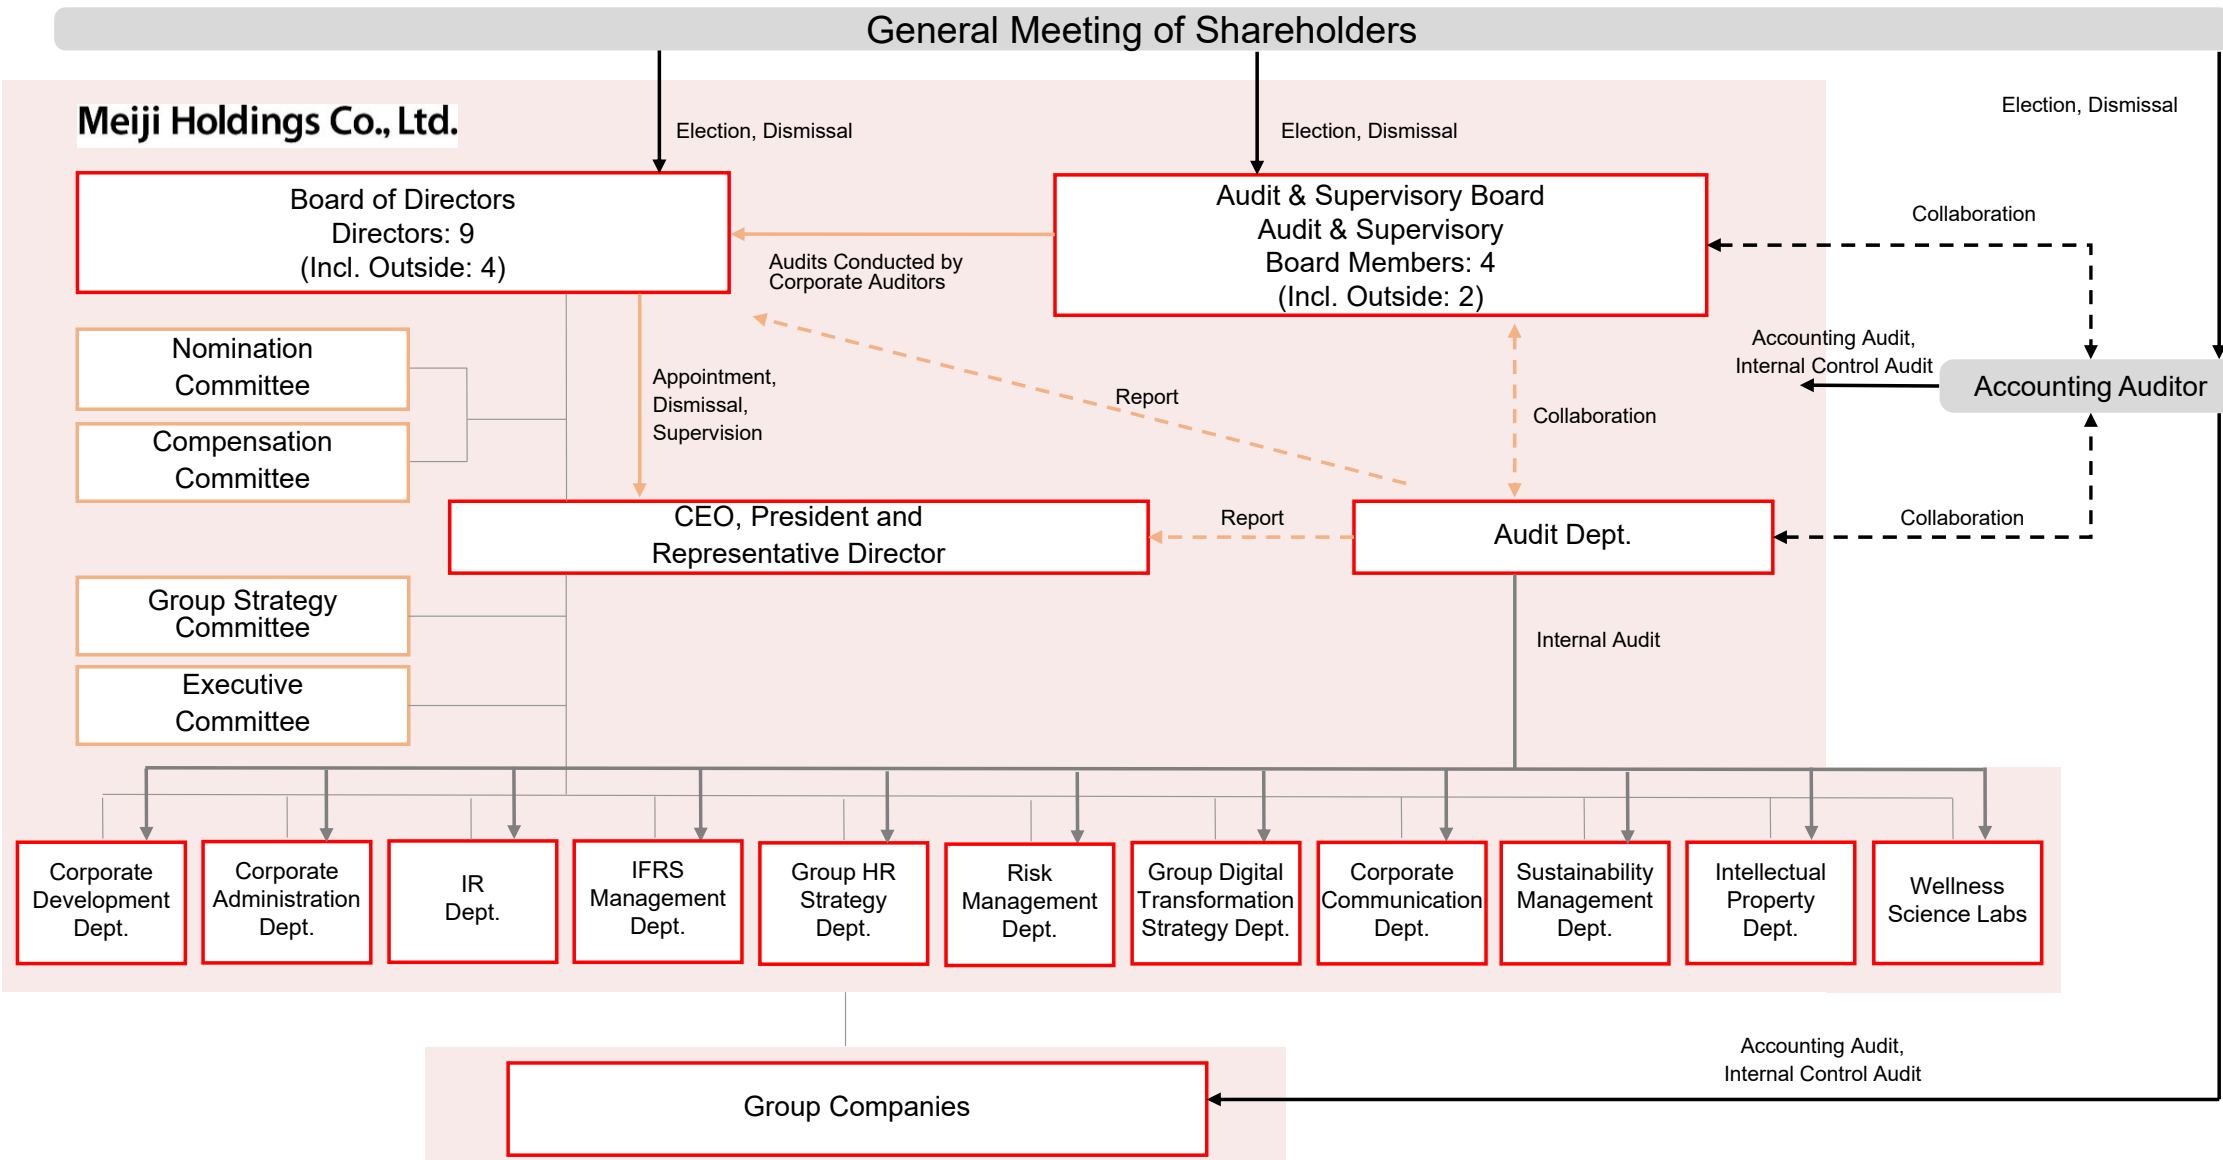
General Meeting of Shareholders

Meiji Holdings Co., Ltd.

Election, Dismissal

Election, Dismissal

Election, Dismissal

Board of Directors
Directors: 9
(Incl. Outside: 4)

Audits Conducted by Corporate Auditors

Audit & Supervisory Board
Audit & Supervisory Board Members: 4
(Incl. Outside: 2)

Collaboration

Nomination Committee

Compensation Committee

Appointment, Dismissal, Supervision

Report

Accounting Audit, Internal Control Audit

Accounting Auditor

Collaboration

CEO, President and Representative Director

Report

Audit Dept.

Collaboration

Group Strategy Committee

Executive Committee

Internal Audit

Corporate Development Dept.

Corporate Administration Dept.

IR Dept.

IFRS Management Dept.

Group HR Strategy Dept.

Risk Management Dept.

Group Digital Transformation Strategy Dept.

Corporate Communication Dept.

Sustainability Management Dept.

Intellectual Property Dept.

Wellness Science Labs

Accounting Audit, Internal Control Audit

Group Companies